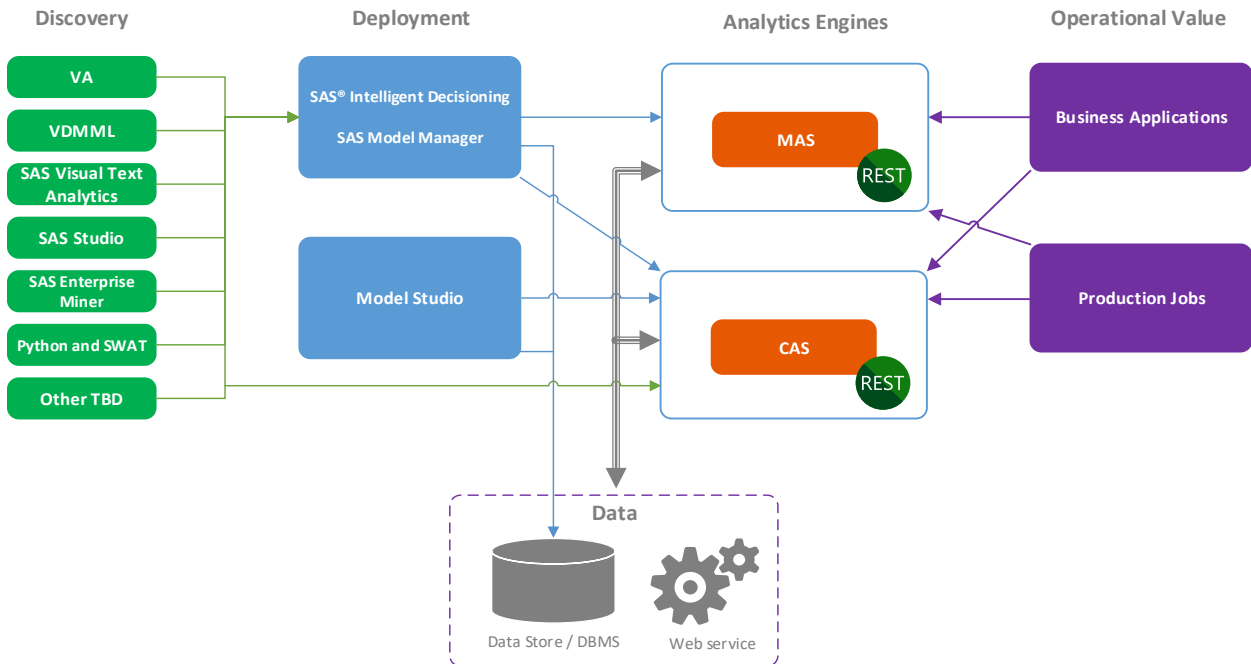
Discovery

Deployment

Analytics Engines

Operational Value

VA

VDMML

SAS Visual Text Analytics

SAS Studio

SAS Enterprise Miner

Python and SWAT

Other TBD

SAS® Intelligent Decisioning

SAS Model Manager

Model Studio

MAS

REST

CAS

REST

Business Applications

Production Jobs

Data

Data Store / DBMS

Web service